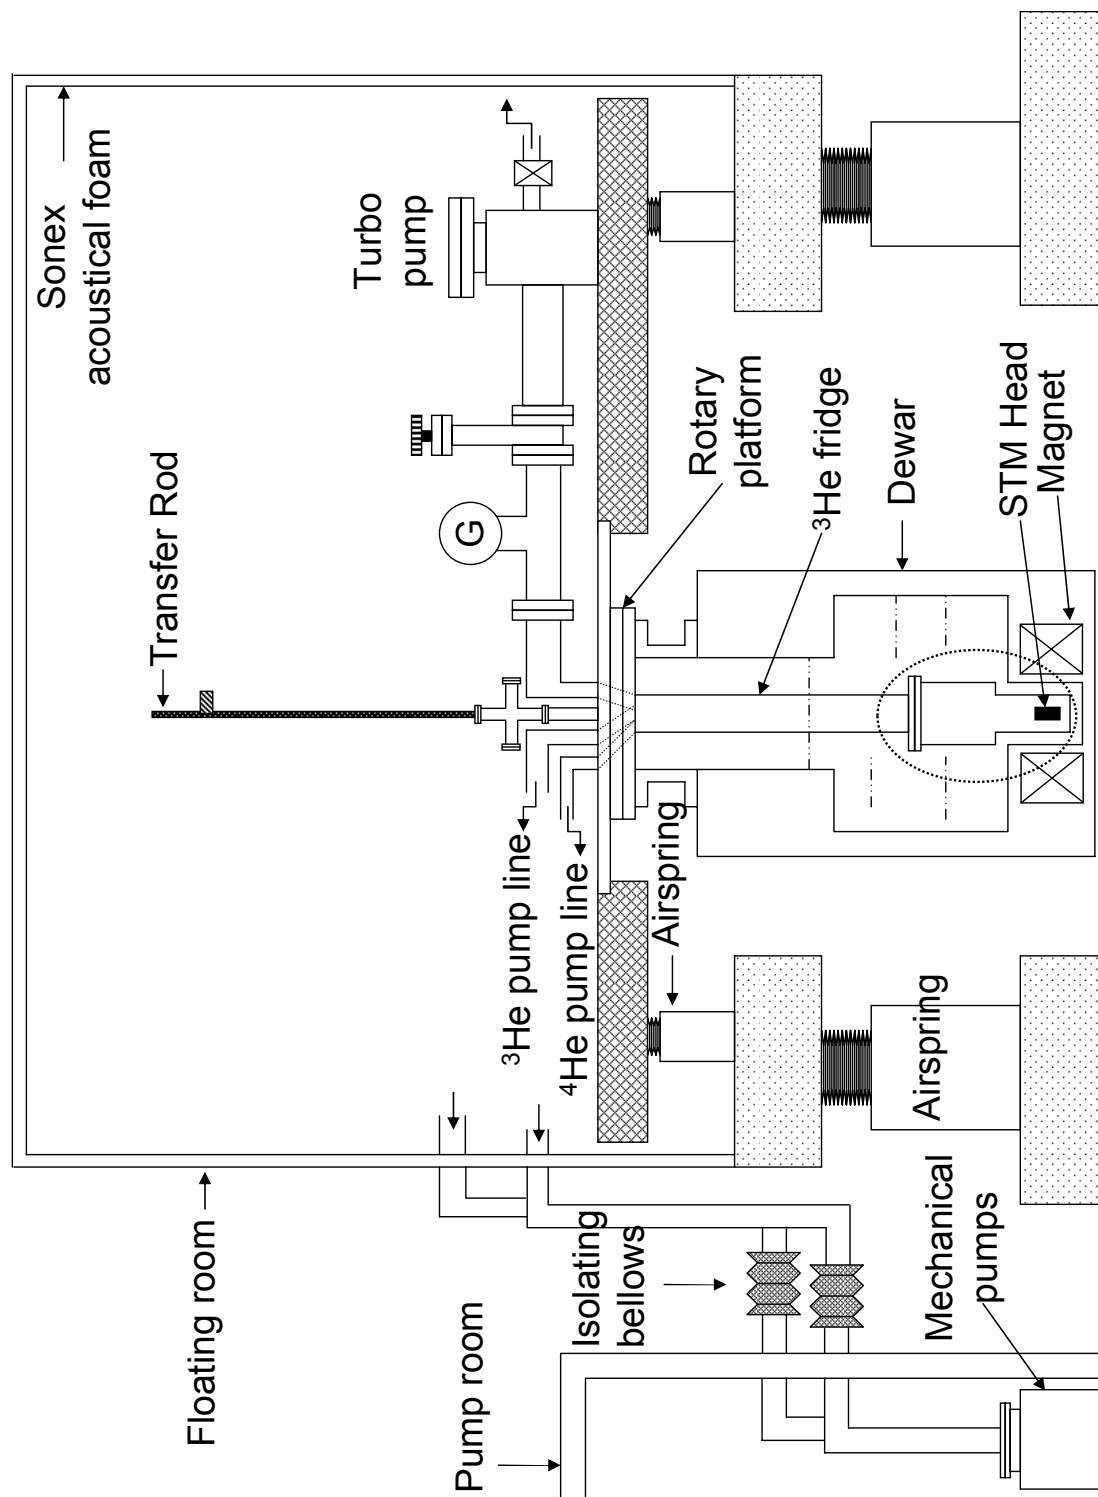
Sonex acoustical foam

Turbo pump

Transfer Rod

G

Rotary platform

$^3$He fridge

Dewar

STM Head

Magnet

$^3$He pump line

$^4$He pump line

Airspring

Airspring

Floating room

Isolating bellows

Mechanical pumps

Pump room